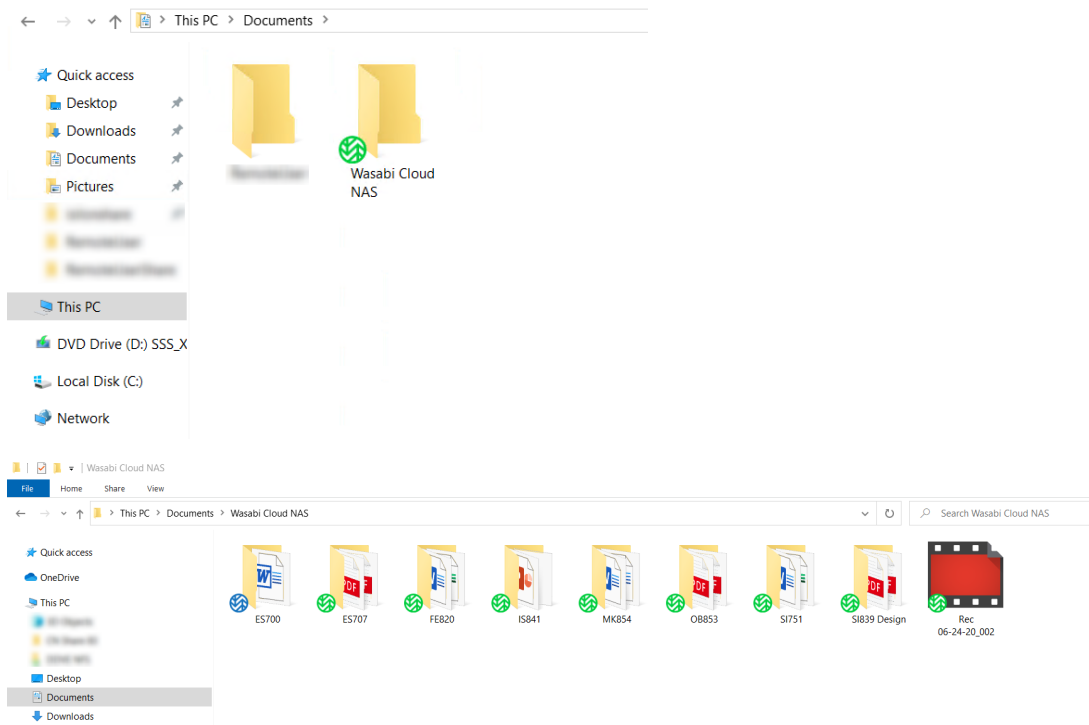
This PC > Documents >

Quick access
Desktop
Downloads
Documents
Pictures
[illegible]
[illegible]
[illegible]
This PC
DVD Drive (D:) SSS_X
Local Disk (C:)
Network

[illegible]
Wasabi Cloud NAS

| Wasabi Cloud NAS
File Home Share View
This PC > Documents > Wasabi Cloud NAS
Search Wasabi Cloud NAS

Quick access
OneDrive
This PC
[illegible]
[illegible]
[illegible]
Desktop
Documents
Downloads

ES700
ES707
FE820
IS841
MK854
OB853
SI751
SI839 Design
Rec 06-24-20_002